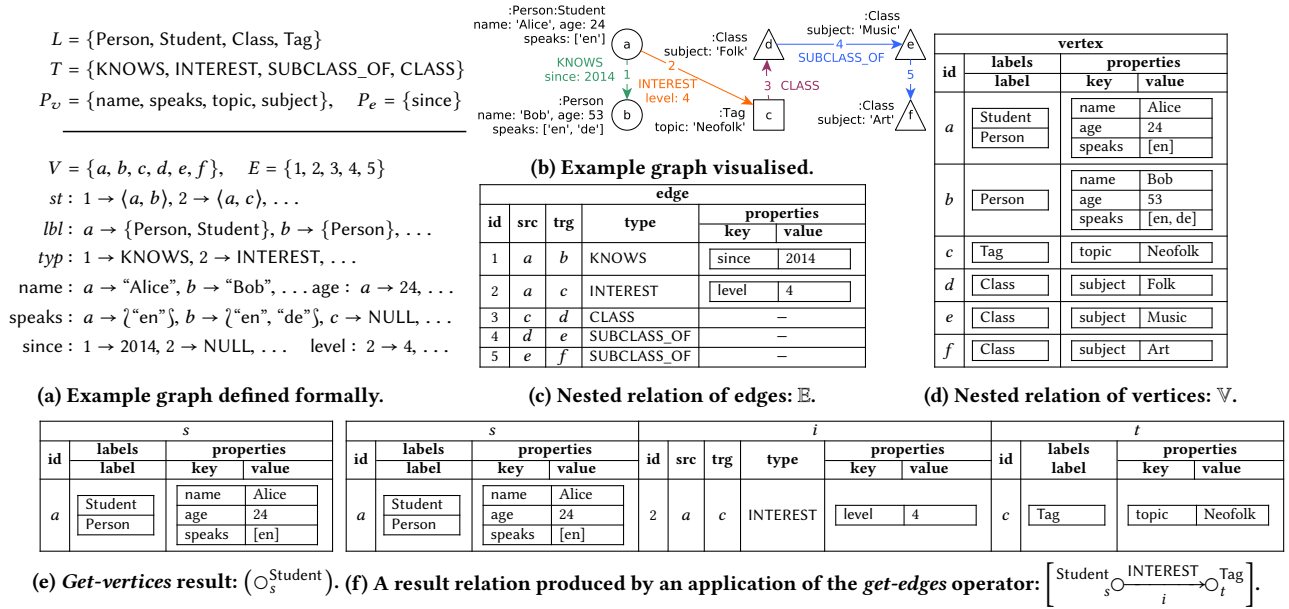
$L = \{\text{Person, Student, Class, Tag}\}$
$T = \{\text{KNOWS, INTEREST, SUBCLASS\_OF, CLASS}\}$
$P_v = \{\text{name, speaks, topic, subject}\}, \quad P_e = \{\text{since}\}$

$V = \{a, b, c, d, e, f\}, \quad E = \{1, 2, 3, 4, 5\}$
$st: 1 \to \langle a, b \rangle, 2 \to \langle a, c \rangle, \ldots$
$lbl: a \to \{\text{Person, Student}\}, b \to \{\text{Person}\}, \ldots$
$typ: 1 \to \text{KNOWS}, 2 \to \text{INTEREST}, \ldots$
name : $a \to$ "Alice", $b \to$ "Bob", ... age : $a \to 24, \ldots$
speaks : $a \to \wr$"en"$\wr$, $b \to \wr$"en", "de"$\wr$, $c \to$ NULL, ...
since : $1 \to 2014, 2 \to$ NULL, ... level : $2 \to 4, \ldots$

(a) Example graph defined formally.

:Person:Student
name: 'Alice', age: 24
speaks: ['en']
a
KNOWS
since: 2014
1
2
INTEREST
level: 4
:Person
name: 'Bob', age: 53
speaks: ['en', 'de']
b
:Class
subject: 'Folk'
d
3 CLASS
:Tag
topic: 'Neofolk'
c
:Class
subject: 'Music'
e
4
SUBCLASS_OF
5
:Class
subject: 'Art'
f

(b) Example graph visualised.

| edge | | | | | |
|---|---|---|---|---|---|
| id | src | trg | type | properties key | value |
| 1 | $a$ | $b$ | KNOWS | since | 2014 |
| 2 | $a$ | $c$ | INTEREST | level | 4 |
| 3 | $c$ | $d$ | CLASS | – | |
| 4 | $d$ | $e$ | SUBCLASS_OF | – | |
| 5 | $e$ | $f$ | SUBCLASS_OF | – | |

(c) Nested relation of edges: $\mathbb{E}$.

| vertex | | | |
|---|---|---|---|
| id | labels label | properties key | value |
| $a$ | Student, Person | name / age / speaks | Alice / 24 / [en] |
| $b$ | Person | name / age / speaks | Bob / 53 / [en, de] |
| $c$ | Tag | topic | Neofolk |
| $d$ | Class | subject | Folk |
| $e$ | Class | subject | Music |
| $f$ | Class | subject | Art |

(d) Nested relation of vertices: $\mathbb{V}$.

| $s$ | | | |
|---|---|---|---|
| id | labels label | properties key | value |
| $a$ | Student, Person | name / age / speaks | Alice / 24 / [en] |

(e) *Get-vertices* result: $(\bigcirc_s^{\text{Student}})$.

| $s$ id | labels label | properties key | value | $i$ id | src | trg | type | properties key | value | $t$ id | labels label | properties key | value |
|---|---|---|---|---|---|---|---|---|---|---|---|---|---|
| $a$ | Student, Person | name / age / speaks | Alice / 24 / [en] | 2 | $a$ | $c$ | INTEREST | level | 4 | $c$ | Tag | topic | Neofolk |

(f) A result relation produced by an application of the *get-edges* operator: $\left[\text{Student}_s\bigcirc \xrightarrow[i]{\text{INTEREST}} \bigcirc_t^{\text{Tag}}\right]$.